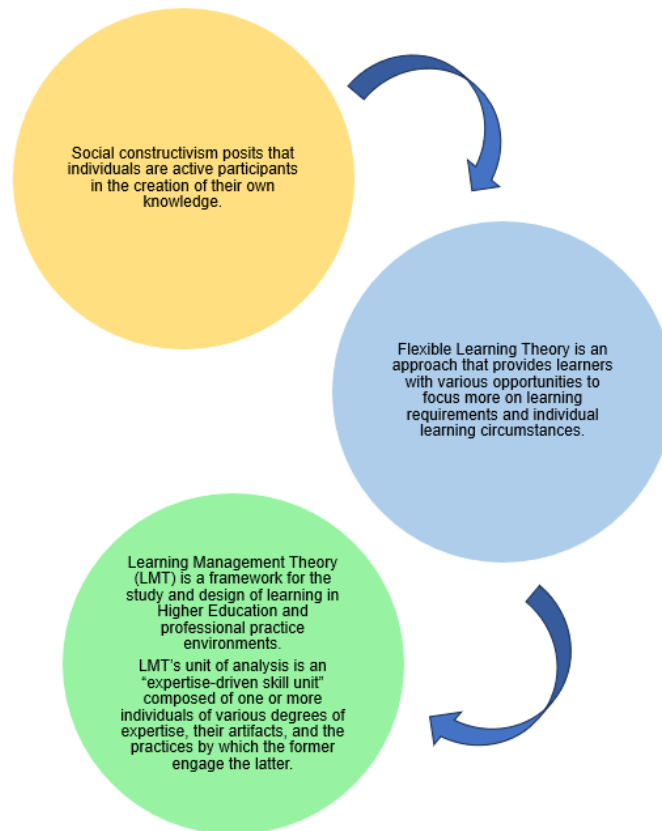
Social constructivism posits that individuals are active participants in the creation of their own knowledge.

Flexible Learning Theory is an approach that provides learners with various opportunities to focus more on learning requirements and individual learning circumstances.

Learning Management Theory (LMT) is a framework for the study and design of learning in Higher Education and professional practice environments.

LMT's unit of analysis is an "expertise-driven skill unit" composed of one or more individuals of various degrees of expertise, their artifacts, and the practices by which the former engage the latter.